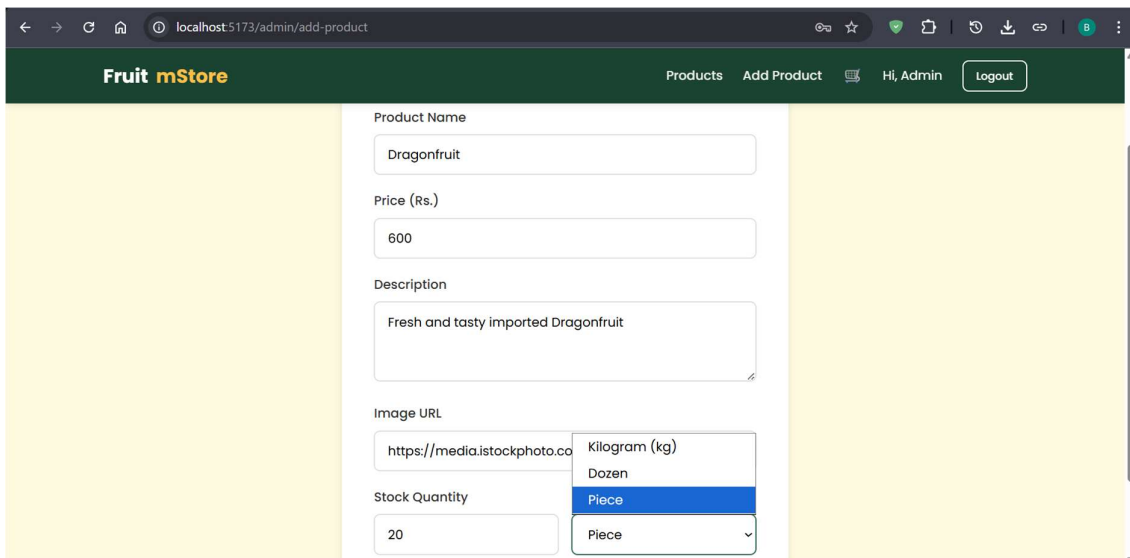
localhost:5173/admin/add-product

B

Fruit mStore

Products Add Product Hi, Admin Logout

Product Name

Dragonfruit

Price (Rs.)

600

Description

Fresh and tasty imported Dragonfruit

Image URL

https://media.istockphoto.co

Kilogram (kg)
Dozen
Piece

Stock Quantity

20

Piece